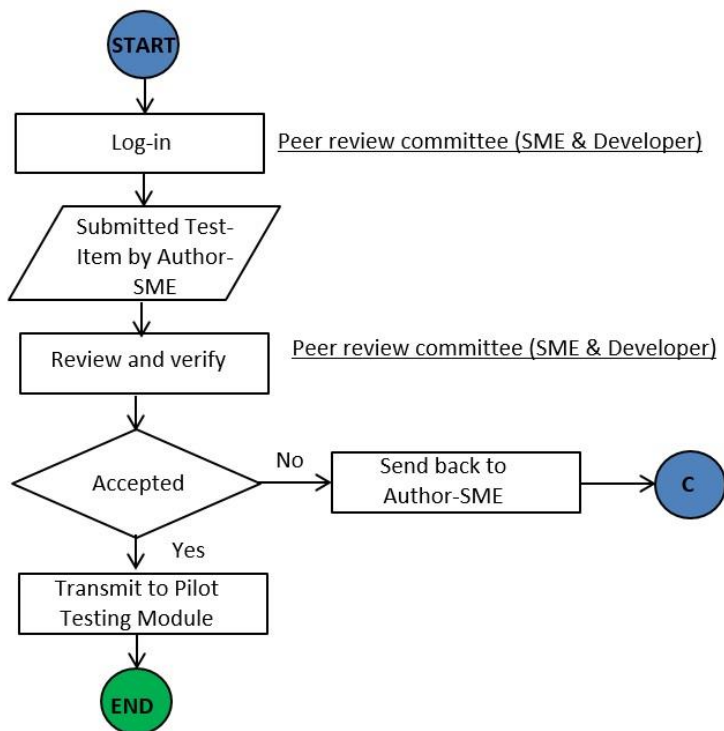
START

Log-in

Peer review committee (SME & Developer)

Submitted Test-Item by Author-SME

Review and verify

Peer review committee (SME & Developer)

Accepted

No

Send back to Author-SME

C

Yes

Transmit to Pilot Testing Module

END